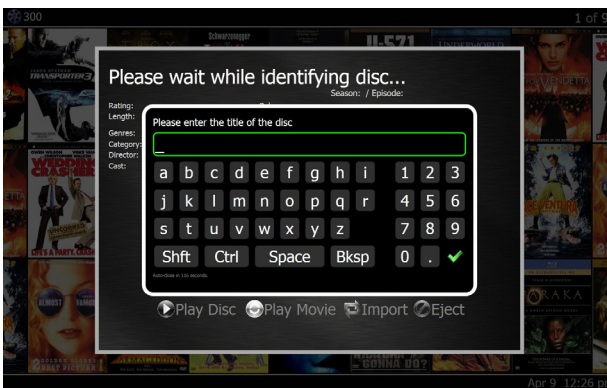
300

1 of 9

Schwarzenegger

U-571

UNDERWORLD

TRANSPORTER 3

Please wait while identifying disc...

Season: / Episode:

Rating:
Length:
Genres:
Category:
Director:
Cast:

Please enter the title of the disc

_

a b c d e f g h i
j k l m n o p q r
s t u v w x y z
Shft Ctrl Space Bksp

1 2 3
4 5 6
7 8 9
0 .

Auto-close in 116 seconds.

Play Disc Play Movie Import Eject

WEDDING CRASHERS

ALMOST FAMOUS

KAKA

Apr 9 12:26 p